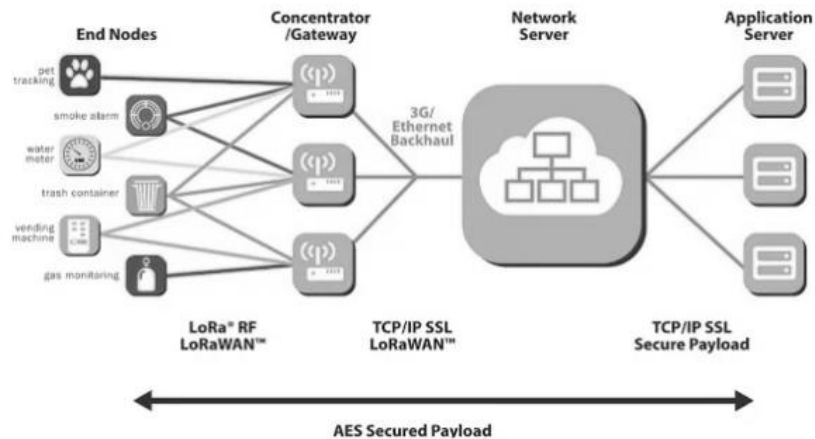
End Nodes

Concentrator /Gateway

Network Server

Application Server

pet tracking

smoke alarm

water meter

trash container

vending machine

gas monitoring

3G/ Ethernet Backhaul

LoRa® RF LoRaWAN™

TCP/IP SSL LoRaWAN™

TCP/IP SSL Secure Payload

AES Secured Payload